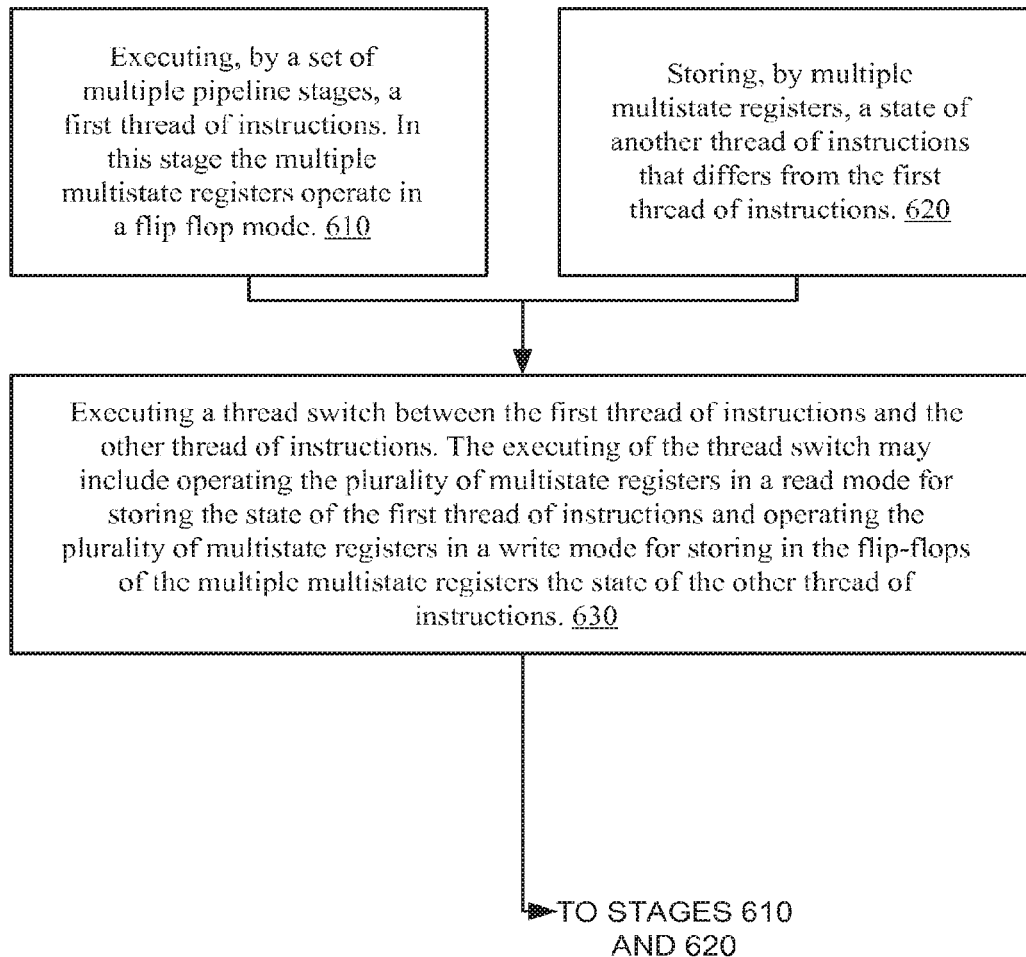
Executing, by a set of multiple pipeline stages, a first thread of instructions. In this stage the multiple multistate registers operate in a flip flop mode. 610

Storing, by multiple multistate registers, a state of another thread of instructions that differs from the first thread of instructions. 620

Executing a thread switch between the first thread of instructions and the other thread of instructions. The executing of the thread switch may include operating the plurality of multistate registers in a read mode for storing the state of the first thread of instructions and operating the plurality of multistate registers in a write mode for storing in the flip-flops of the multiple multistate registers the state of the other thread of instructions. 630

TO STAGES 610 AND 620